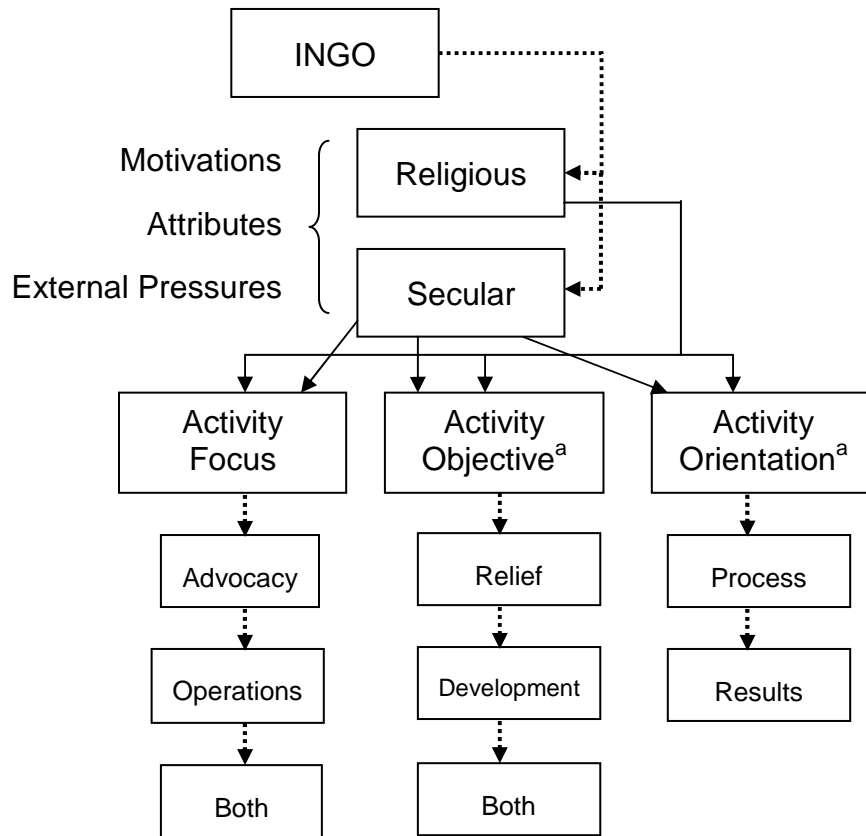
INGO

Motivations

Attributes

External Pressures

Religious

Secular

Activity Focus

Activity Objective$^{a}$

Activity Orientation$^{a}$

Advocacy

Operations

Both

Relief

Development

Both

Process

Results